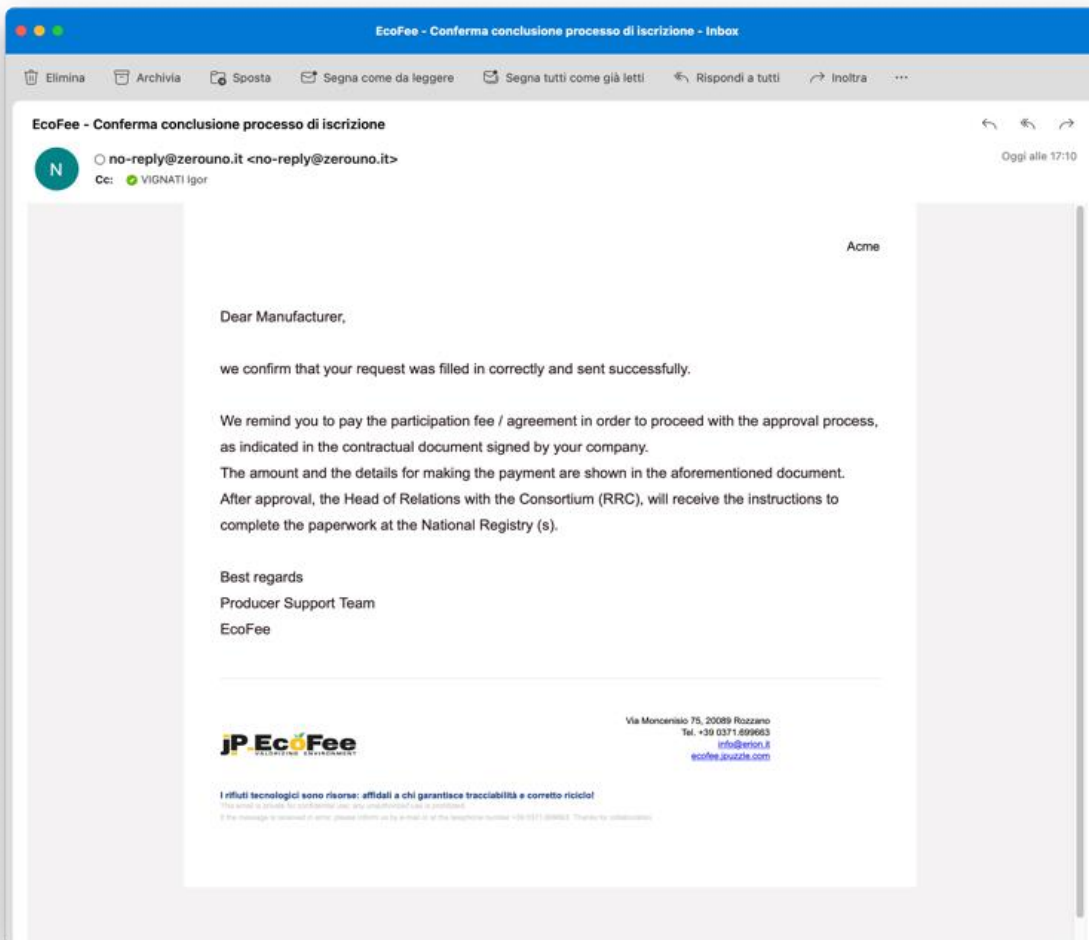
EcoFee - Conferma conclusione processo di iscrizione - Inbox

Elimina  Archivia  Sposta  Segna come da leggere  Segna tutti come già letti  Rispondi a tutti  Inoltra  ···

EcoFee - Conferma conclusione processo di iscrizione

N

no-reply@zerouno.it <no-reply@zerouno.it>
Cc: VIGNATI Igor

Oggi alle 17:10

Acme

Dear Manufacturer,

we confirm that your request was filled in correctly and sent successfully.

We remind you to pay the participation fee / agreement in order to proceed with the approval process, as indicated in the contractual document signed by your company.
The amount and the details for making the payment are shown in the aforementioned document.
After approval, the Head of Relations with the Consortium (RRC), will receive the instructions to complete the paperwork at the National Registry (s).

Best regards
Producer Support Team
EcoFee

JP EcoFee
VALORIZING ENVIRONMENT

Via Moncenisio 75, 20089 Rozzano
Tel. +39 0371.699663
info@erion.it
ecofee.jpuzzle.com

I rifiuti tecnologici sono risorse: affidali a chi garantisce tracciabilità e corretto riciclo!
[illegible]
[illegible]